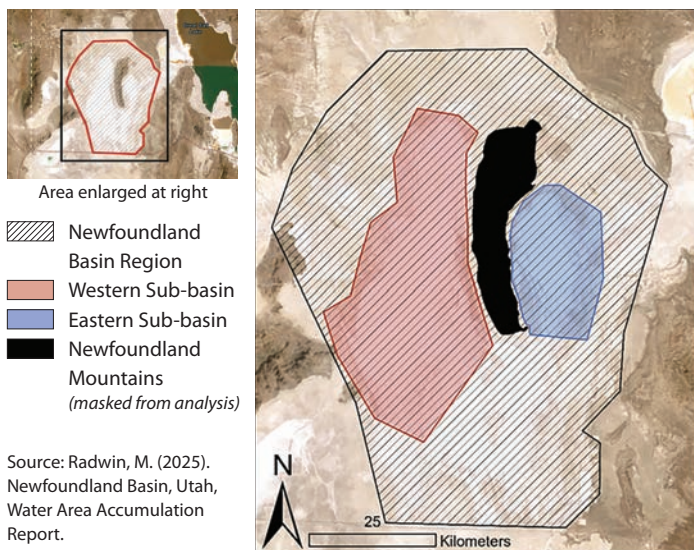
Area enlarged at right

Newfoundland Basin Region
Western Sub-basin
Eastern Sub-basin
Newfoundland Mountains
*(masked from analysis)*

Source: Radwin, M. (2025). Newfoundland Basin, Utah, Water Area Accumulation Report.

N
25
Kilometers